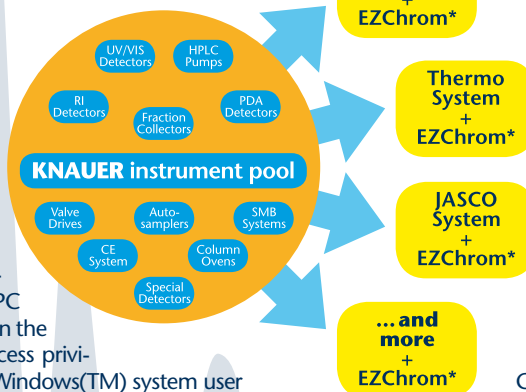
+
EZChrom*

UV/VIS Detectors
HPLC Pumps
RI Detectors
Fraction Collectors
PDA Detectors
KNAUER instrument pool
Valve Drives
Autosamplers
SMB Systems
CE System
Column Ovens
Special Detectors

Thermo System
+
EZChrom*

JASCO System
+
EZChrom*

...and more
+
EZChrom*

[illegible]PC
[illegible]n the
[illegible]cess privi-
Windows(TM) system user